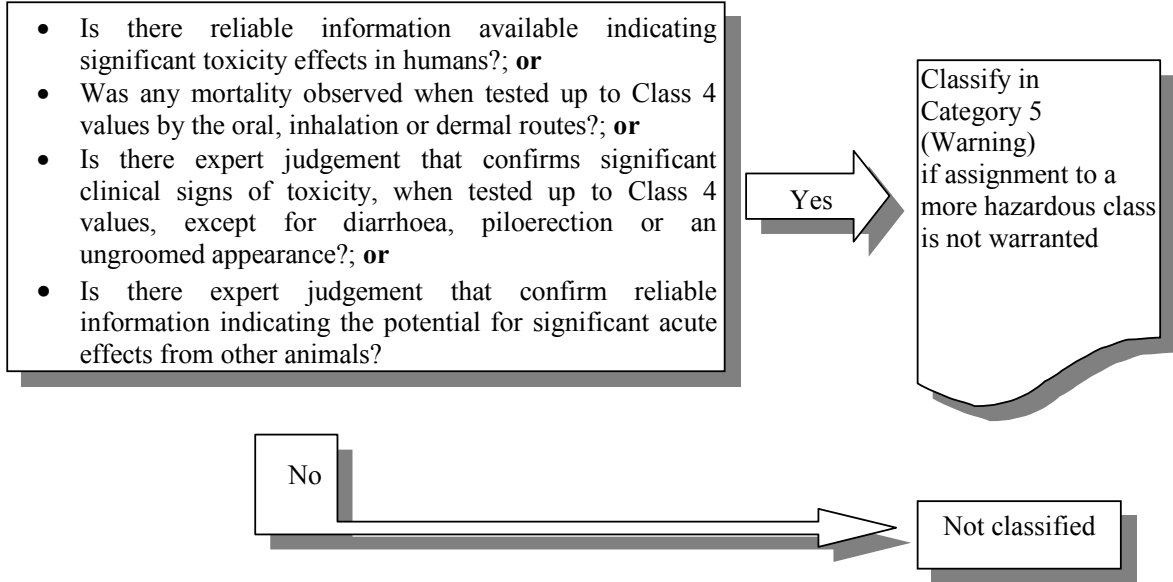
- Is there reliable information available indicating significant toxicity effects in humans?; **or**
- Was any mortality observed when tested up to Class 4 values by the oral, inhalation or dermal routes?; **or**
- Is there expert judgement that confirms significant clinical signs of toxicity, when tested up to Class 4 values, except for diarrhoea, piloerection or an ungroomed appearance?; **or**
- Is there expert judgement that confirm reliable information indicating the potential for significant acute effects from other animals?

Yes

Classify in Category 5 (Warning) if assignment to a more hazardous class is not warranted

No

Not classified